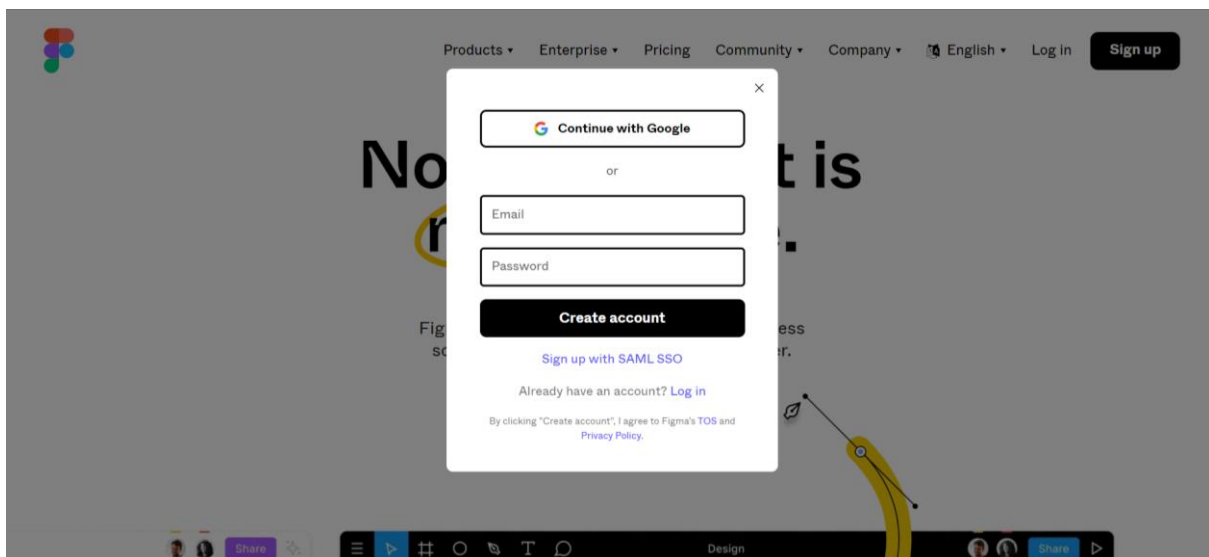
Products ▾ Enterprise ▾ Pricing Community ▾ Company ▾ English ▾ Log in Sign up

No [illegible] t is

r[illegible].

Fig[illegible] ess

sc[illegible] r.

×

Continue with Google

or

Email

Password

Create account

Sign up with SAML SSO

Already have an account? Log in

By clicking "Create account", I agree to Figma's TOS and Privacy Policy.

Share

Design

Share